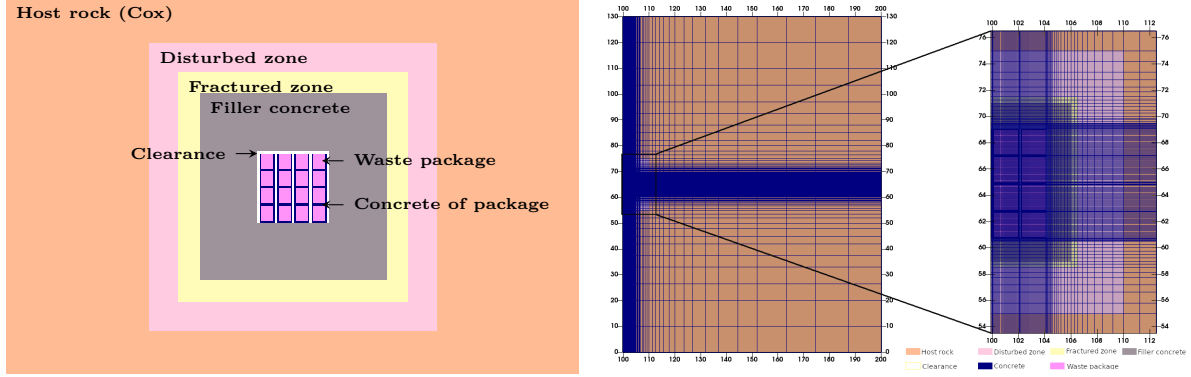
Host rock (Cox)

Disturbed zone

Fractured zone

Filler concrete

Clearance

Waste package

Concrete of package

100 110 120 130 140 150 160 170 180 190 200

130 120 110 100 90 80 70 60 50 40 30 20 10 0

130 120 110 100 90 80 70 60 50 40 30 20 10 0

100 110 120 130 140 150 160 170 180 190 200

100 102 104 106 108 110 112

76 74 72 70 68 66 64 62 60 58 56 54

76 74 72 70 68 66 64 62 60 58 56 54

100 102 104 106 108 110 112

Host rock
Disturbed zone
Fractured zone
Filler concrete
Clearance
Concrete
Waste package